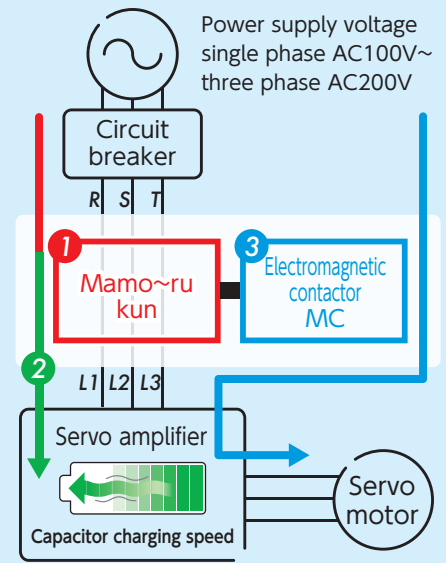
Power supply voltage single phase AC100V~ three phase AC200V

Circuit breaker

R S T

1
Mamo~ru kun

3
Electromagnetic contactor MC

2

L1 L2 L3

Servo amplifier

Capacitor charging speed

Servo motor